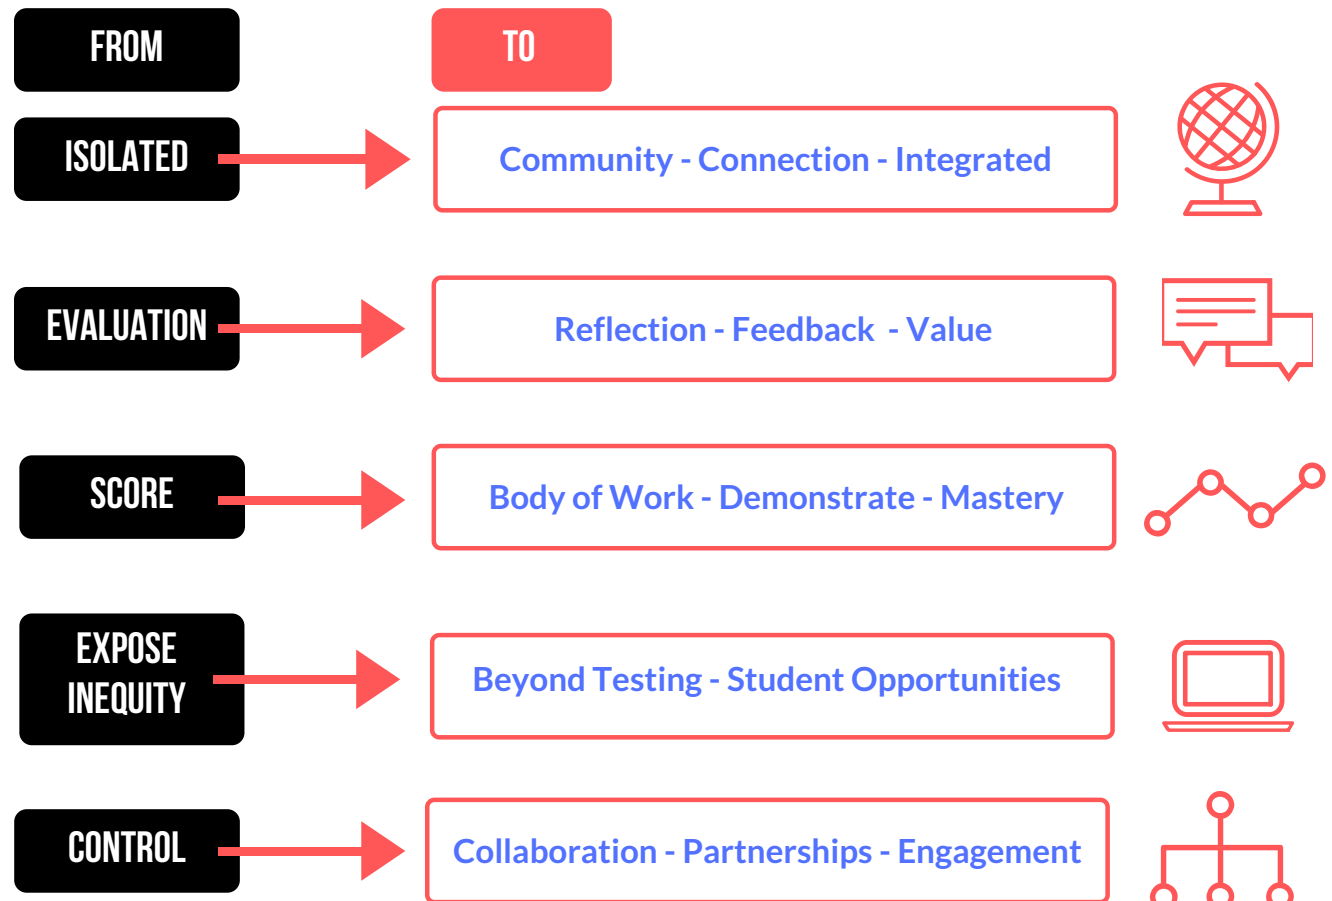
FROM

TO

ISOLATED

Community - Connection - Integrated

EVALUATION

Reflection - Feedback - Value

SCORE

Body of Work - Demonstrate - Mastery

EXPOSE INEQUITY

Beyond Testing - Student Opportunities

CONTROL

Collaboration - Partnerships - Engagement